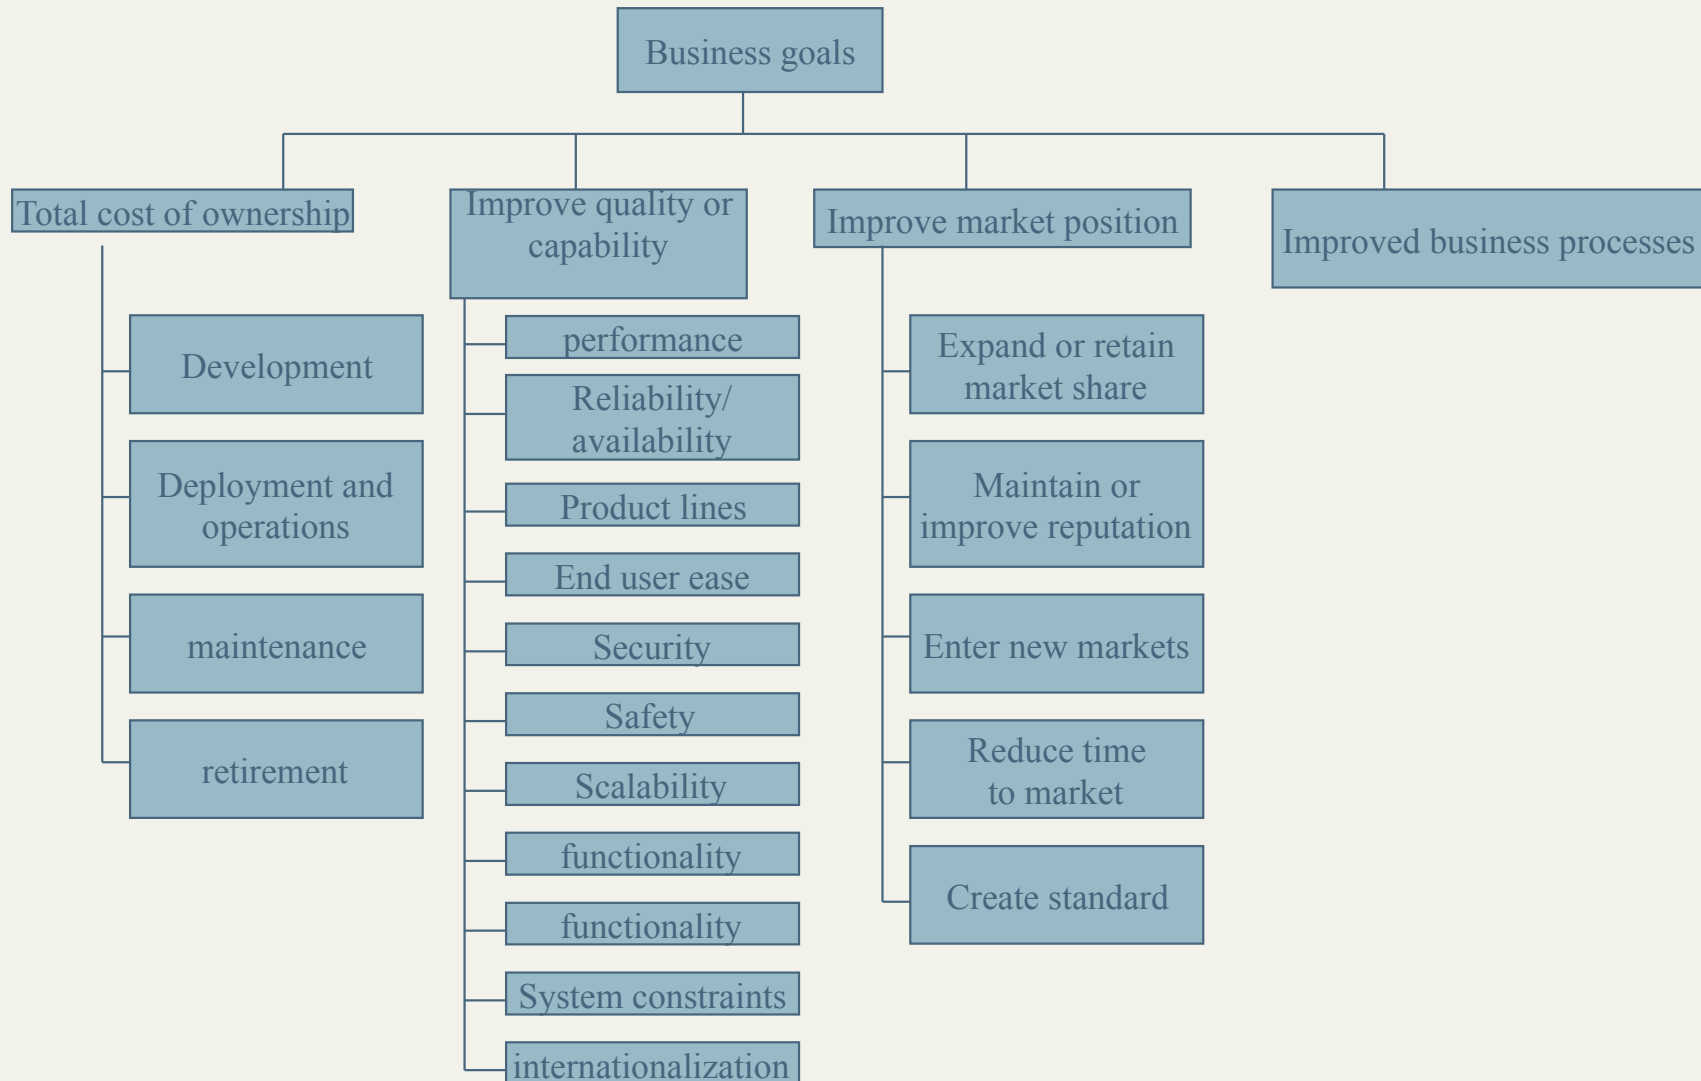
Business goals

Total cost of ownership

Development

Deployment and operations

maintenance

retirement

Improve quality or capability

performance

Reliability/ availability

Product lines

End user ease

Security

Safety

Scalability

functionality

functionality

System constraints

internationalization

Improve market position

Expand or retain market share

Maintain or improve reputation

Enter new markets

Reduce time to market

Create standard

Improved business processes